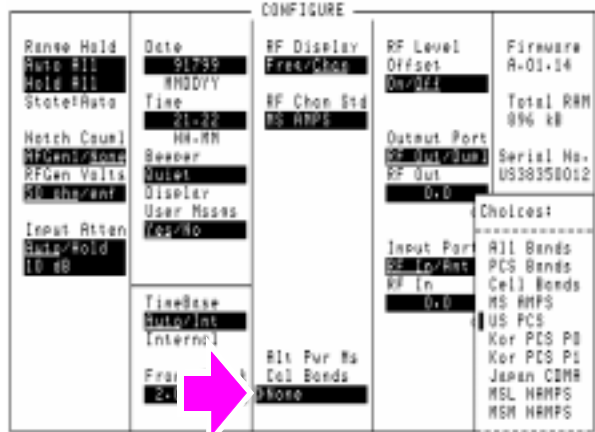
CONFIGURE

Range Hold
Auto All
Hold All
State:Auto

Match Coupl
RFGen:/None
RFGen Volts
50 ohm/emf

Input Atten
Auto/Hold
10 dB

Date
91799
MMDDYY
Time
21:22
HH.MM
Beeper
Quiet
Display
User Msgs
Yes/No

TimeBase
Auto/Int
Internal

Fra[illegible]
2.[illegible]

RF Display
Freq/Chan

RF Chan Std
MS AMPS

Alt Pwr Ms
Cal Bands
None

RF Level
Offset
On/Off

Output Port
RF Out/Dupl
RF Out
0.0

Input Port
RF In/Ant
RF In
0.0

Firmware
A.01.14

Total RAM
896 kB

Serial No.
US38350012

Choices:
All Bands
PCS Bands
Cell Bands
MS AMPS
US PCS
Kor PCS P0
Kor PCS P1
Japan CDMA
MSL NAMPS
MSM NAMPS